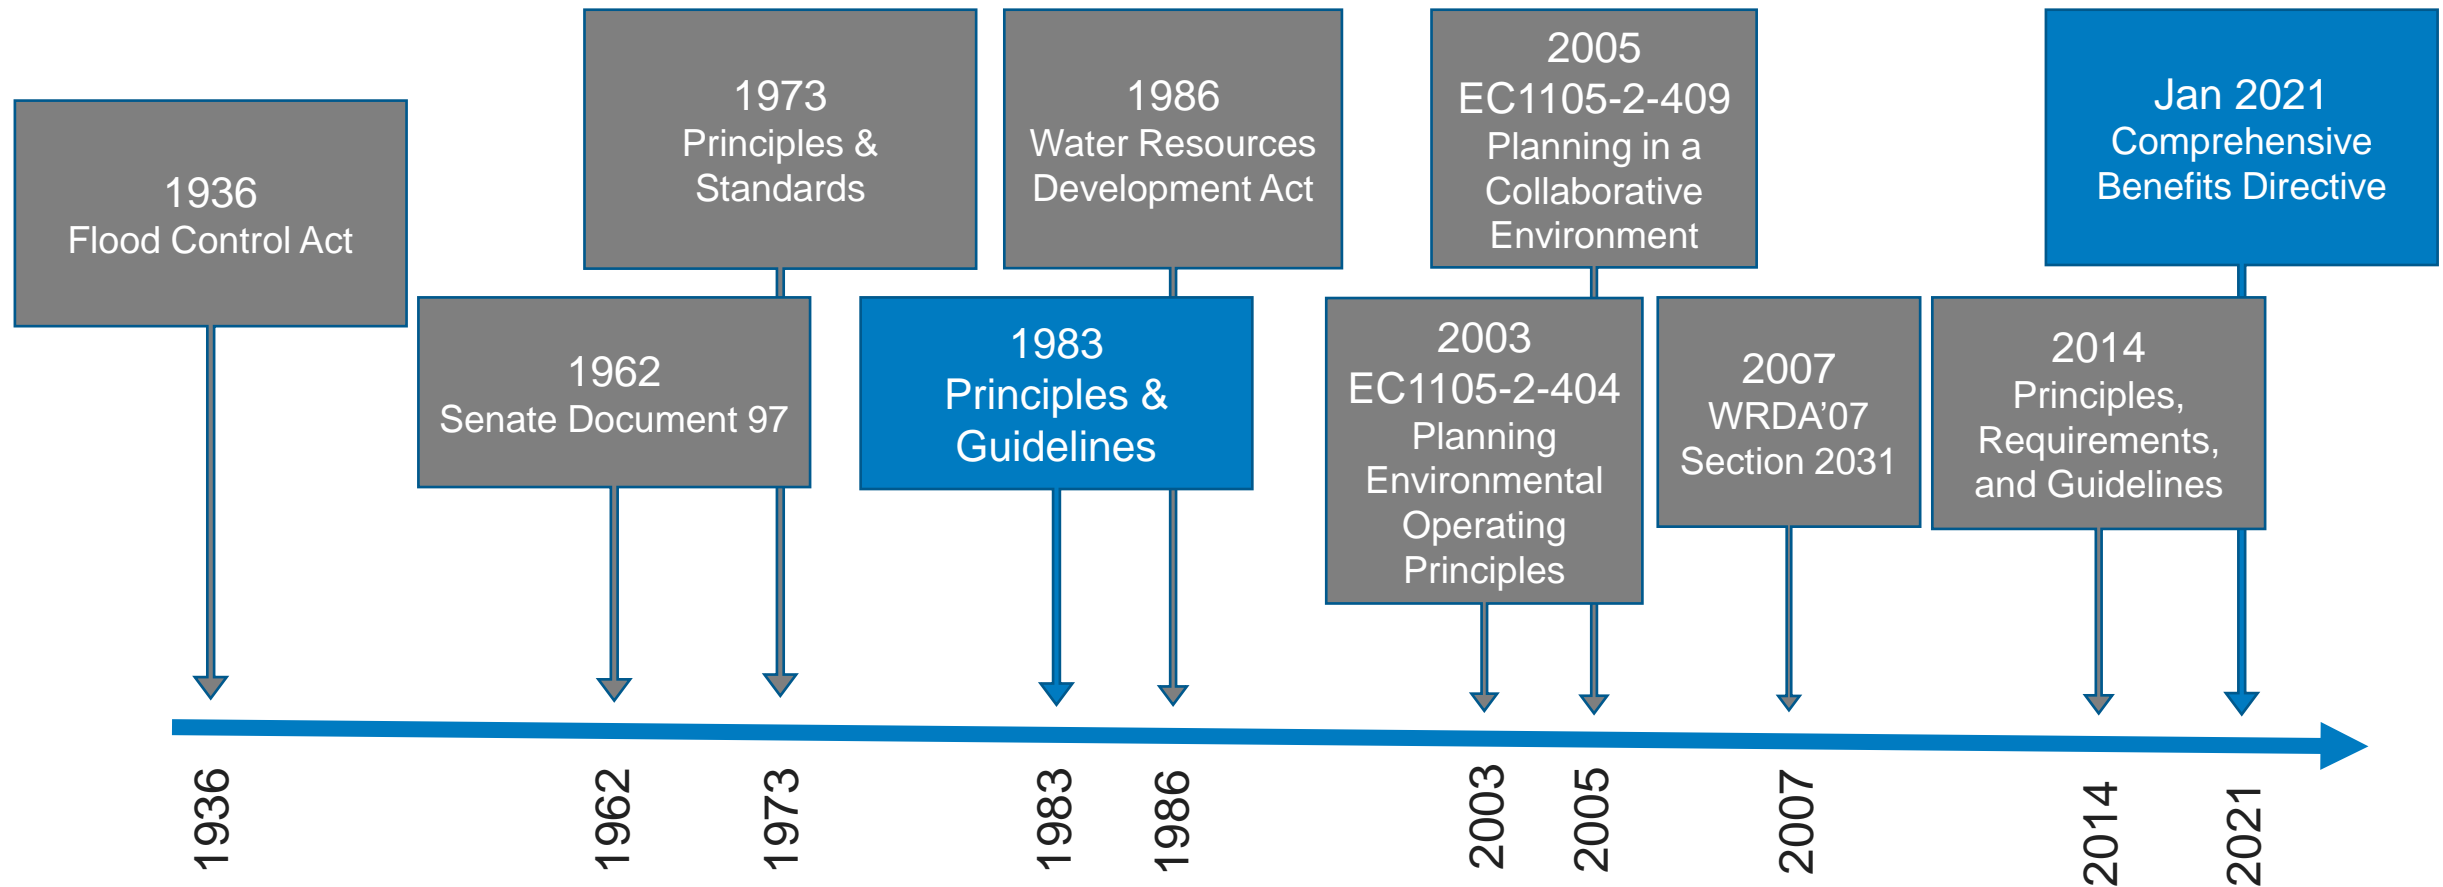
1936
Flood Control Act

1973
Principles & Standards

1962
Senate Document 97

1986
Water Resources Development Act

1983
Principles & Guidelines

2005
EC1105-2-409
Planning in a Collaborative Environment

2003
EC1105-2-404
Planning Environmental Operating Principles

2007
WRDA'07
Section 2031

Jan 2021
Comprehensive Benefits Directive

2014
Principles, Requirements, and Guidelines

1936

1962

1973

1983

1986

2003

2005

2007

2014

2021